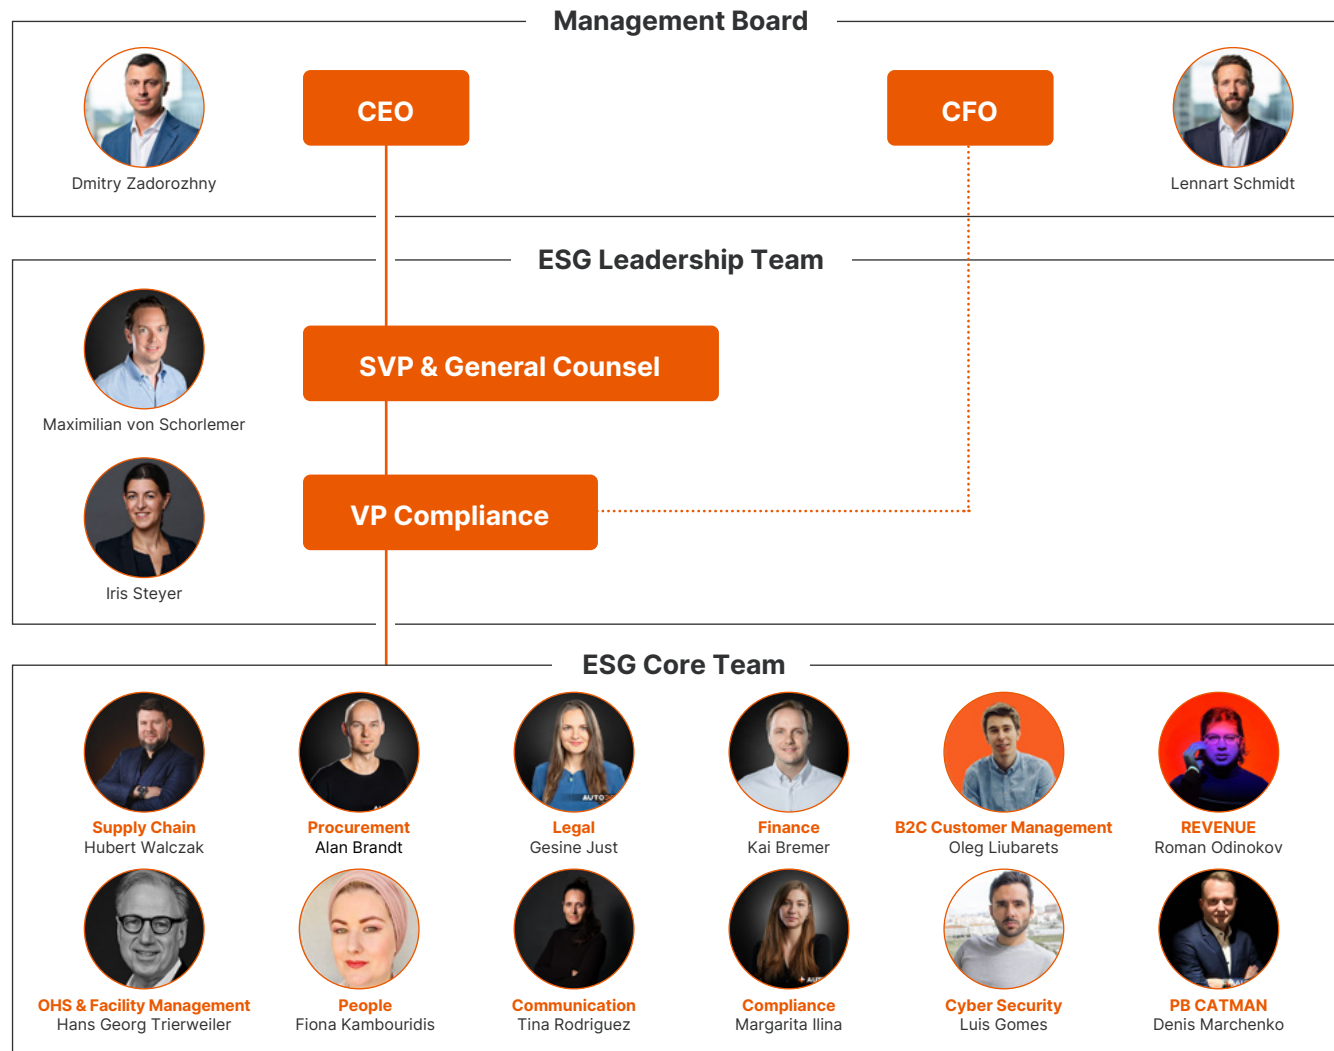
Management Board

CEO

CFO

Dmitry Zadorozhny

Lennart Schmidt

ESG Leadership Team

SVP & General Counsel

Maximilian von Schorlemer

VP Compliance

Iris Steyer

ESG Core Team

Supply Chain
Hubert Walczak

Procurement
Alan Brandt

Legal
Gesine Just

Finance
Kai Bremer

B2C Customer Management
Oleg Liubarets

REVENUE
Roman Odinokov

OHS & Facility Management
Hans Georg Trierweiler

People
Fiona Kambouridis

Communication
Tina Rodriguez

Compliance
Margarita Ilina

Cyber Security
Luis Gomes

PB CATMAN
Denis Marchenko